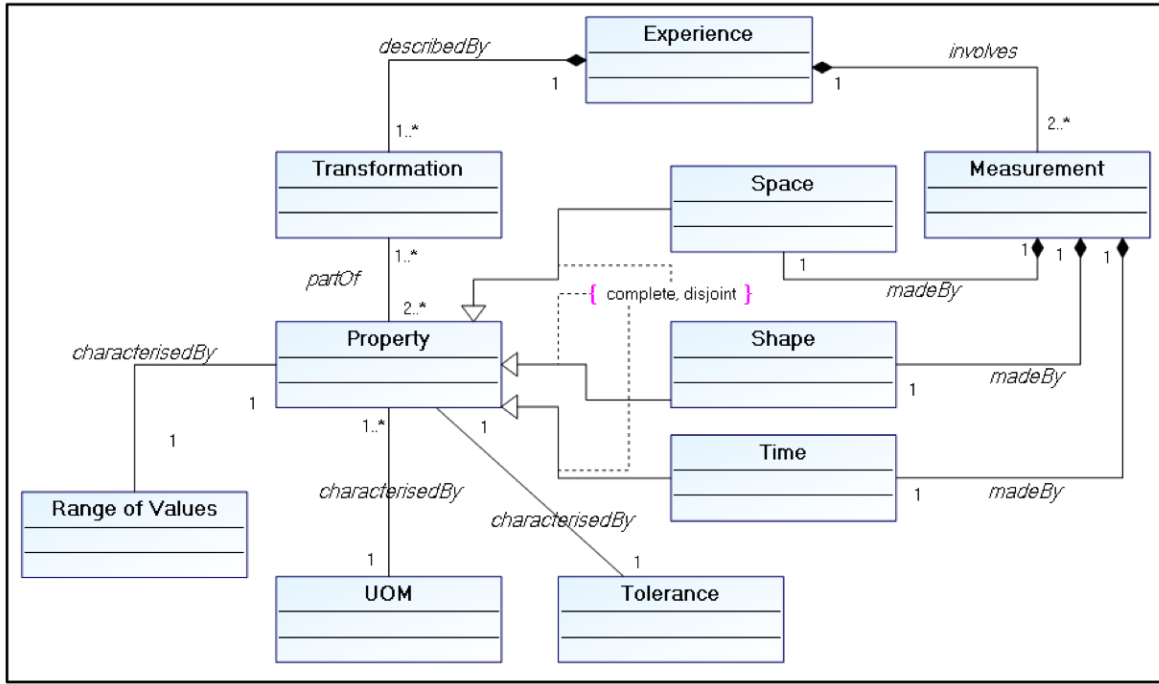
describedBy
Experience
involves
1
1
1..*
2..*
Transformation
Space
Measurement
1..*
1
1
1
1
partOf
madeBy
2..*
{ complete, disjoint }
characterisedBy
Property
Shape
1
madeBy
1
1
1..*
1
Time
characterisedBy
1
madeBy
Range of Values
characterisedBy
1
1
UOM
Tolerance